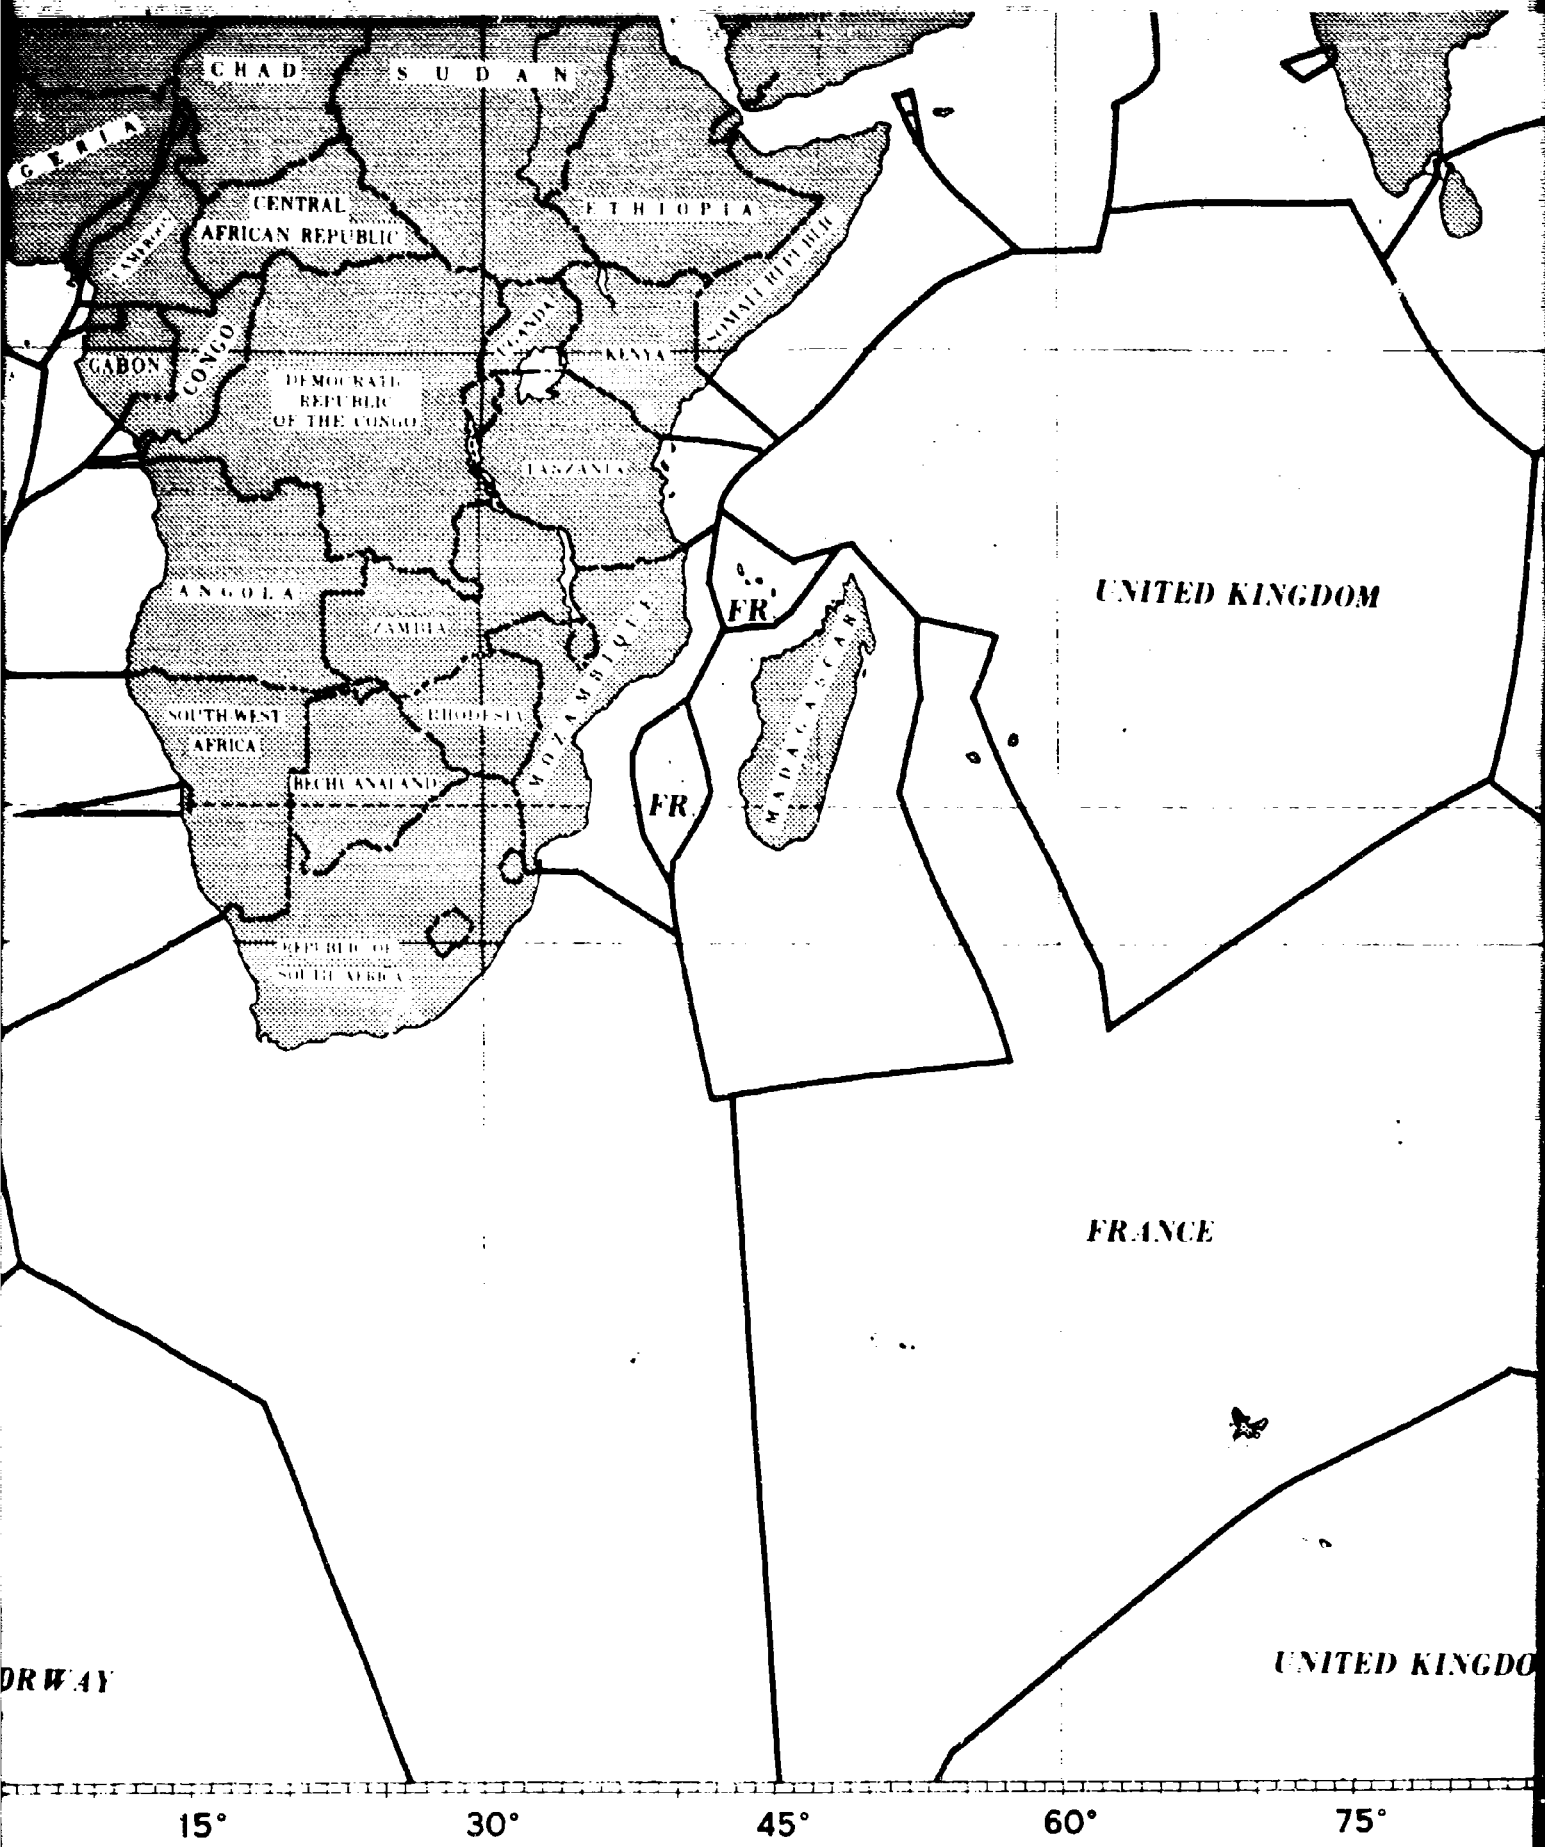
CHAD
SUDAN
GERIA
CAMEROON
CENTRAL AFRICAN REPUBLIC
ETHIOPIA
SOMALI REPUBLIC
UGANDA
KENYA
GABON
CONGO
DEMOCRATIC REPUBLIC OF THE CONGO
TANZANIA
ANGOLA
ZAMBIA
MOZAMBIQUE
FR
MADAGASCAR
UNITED KINGDOM
SOUTH-WEST AFRICA
RHODESIA
BECHUANALAND
FR
REPUBLIC OF SOUTH AFRICA
FRANCE
ORWAY
UNITED KINGDO
15°
30°
45°
60°
75°